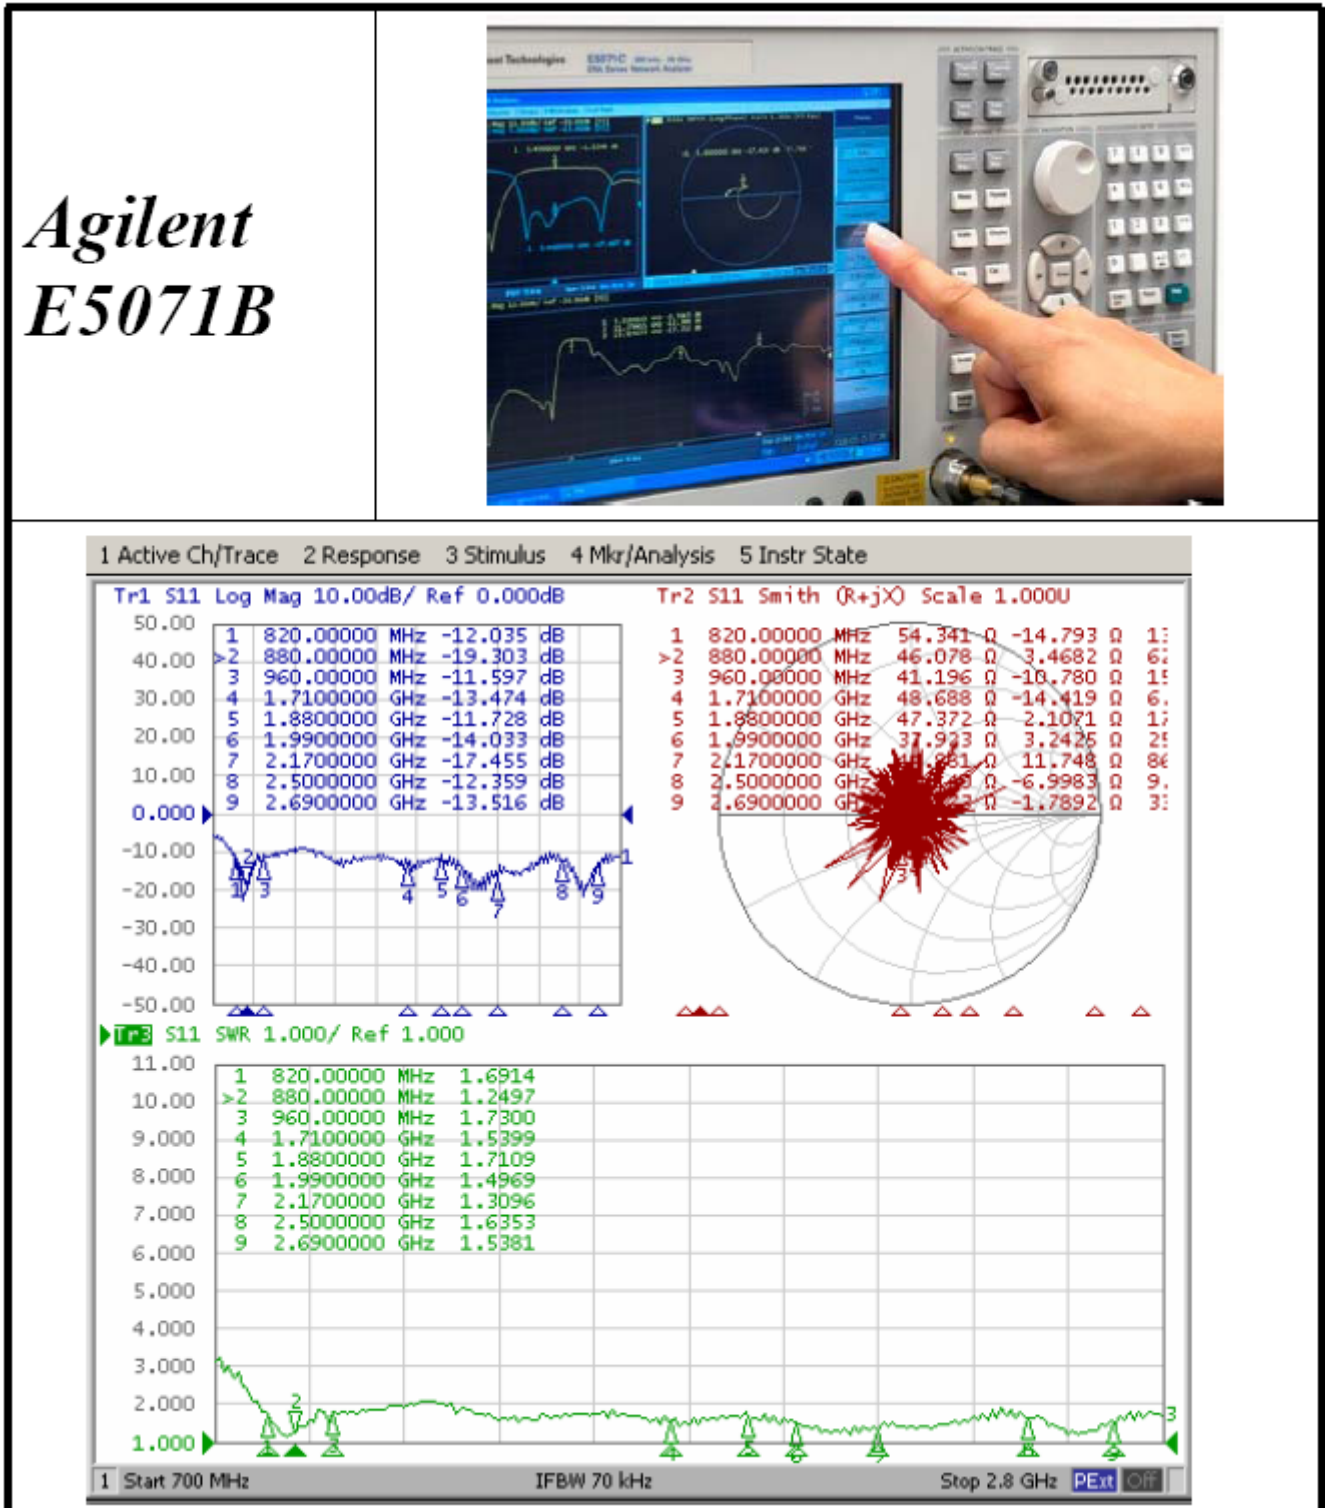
Agilent E5071B

1 Active Ch/Trace 2 Response 3 Stimulus 4 Mkr/Analysis 5 Instr State

Tr1 S11 Log Mag 10.00dB/ Ref 0.000dB

| | | |
|---|---|---|
| 1 | 820.00000 MHz | -12.035 dB |
| >2 | 880.00000 MHz | -19.303 dB |
| 3 | 960.00000 MHz | -11.597 dB |
| 4 | 1.7100000 GHz | -13.474 dB |
| 5 | 1.8800000 GHz | -11.728 dB |
| 6 | 1.9900000 GHz | -14.033 dB |
| 7 | 2.1700000 GHz | -17.455 dB |
| 8 | 2.5000000 GHz | -12.359 dB |
| 9 | 2.6900000 GHz | -13.516 dB |

50.00
40.00
30.00
20.00
10.00
0.000
-10.00
-20.00
-30.00
-40.00
-50.00

Tr2 S11 Smith (R+jX) Scale 1.000U

| | | | | |
|---|---|---|---|---|
| 1 | 820.00000 MHz | 54.341 Ω | -14.793 Ω | 1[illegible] |
| >2 | 880.00000 MHz | 46.078 Ω | 3.4682 Ω | 6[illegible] |
| 3 | 960.00000 MHz | 41.196 Ω | -10.780 Ω | 1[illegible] |
| 4 | 1.7100000 GHz | 48.688 Ω | -14.419 Ω | 6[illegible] |
| 5 | 1.8800000 GHz | 47.372 Ω | 2.1071 Ω | 1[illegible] |
| 6 | 1.9900000 GHz | 37.923 Ω | 3.2425 Ω | 2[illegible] |
| 7 | 2.1700000 GHz | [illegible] Ω | 11.748 Ω | 8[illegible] |
| 8 | 2.5000000 GHz | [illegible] Ω | -6.9983 Ω | 9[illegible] |
| 9 | 2.6900000 GHz | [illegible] Ω | -1.7892 Ω | 3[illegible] |

Tr3 S11 SWR 1.000/ Ref 1.000

| | | |
|---|---|---|
| 1 | 820.00000 MHz | 1.6914 |
| >2 | 880.00000 MHz | 1.2497 |
| 3 | 960.00000 MHz | 1.7300 |
| 4 | 1.7100000 GHz | 1.5399 |
| 5 | 1.8800000 GHz | 1.7109 |
| 6 | 1.9900000 GHz | 1.4969 |
| 7 | 2.1700000 GHz | 1.3096 |
| 8 | 2.5000000 GHz | 1.6353 |
| 9 | 2.6900000 GHz | 1.5381 |

11.00
10.00
9.000
8.000
7.000
6.000
5.000
4.000
3.000
2.000
1.000

1 Start 700 MHz IFBW 70 kHz Stop 2.8 GHz PExt Off